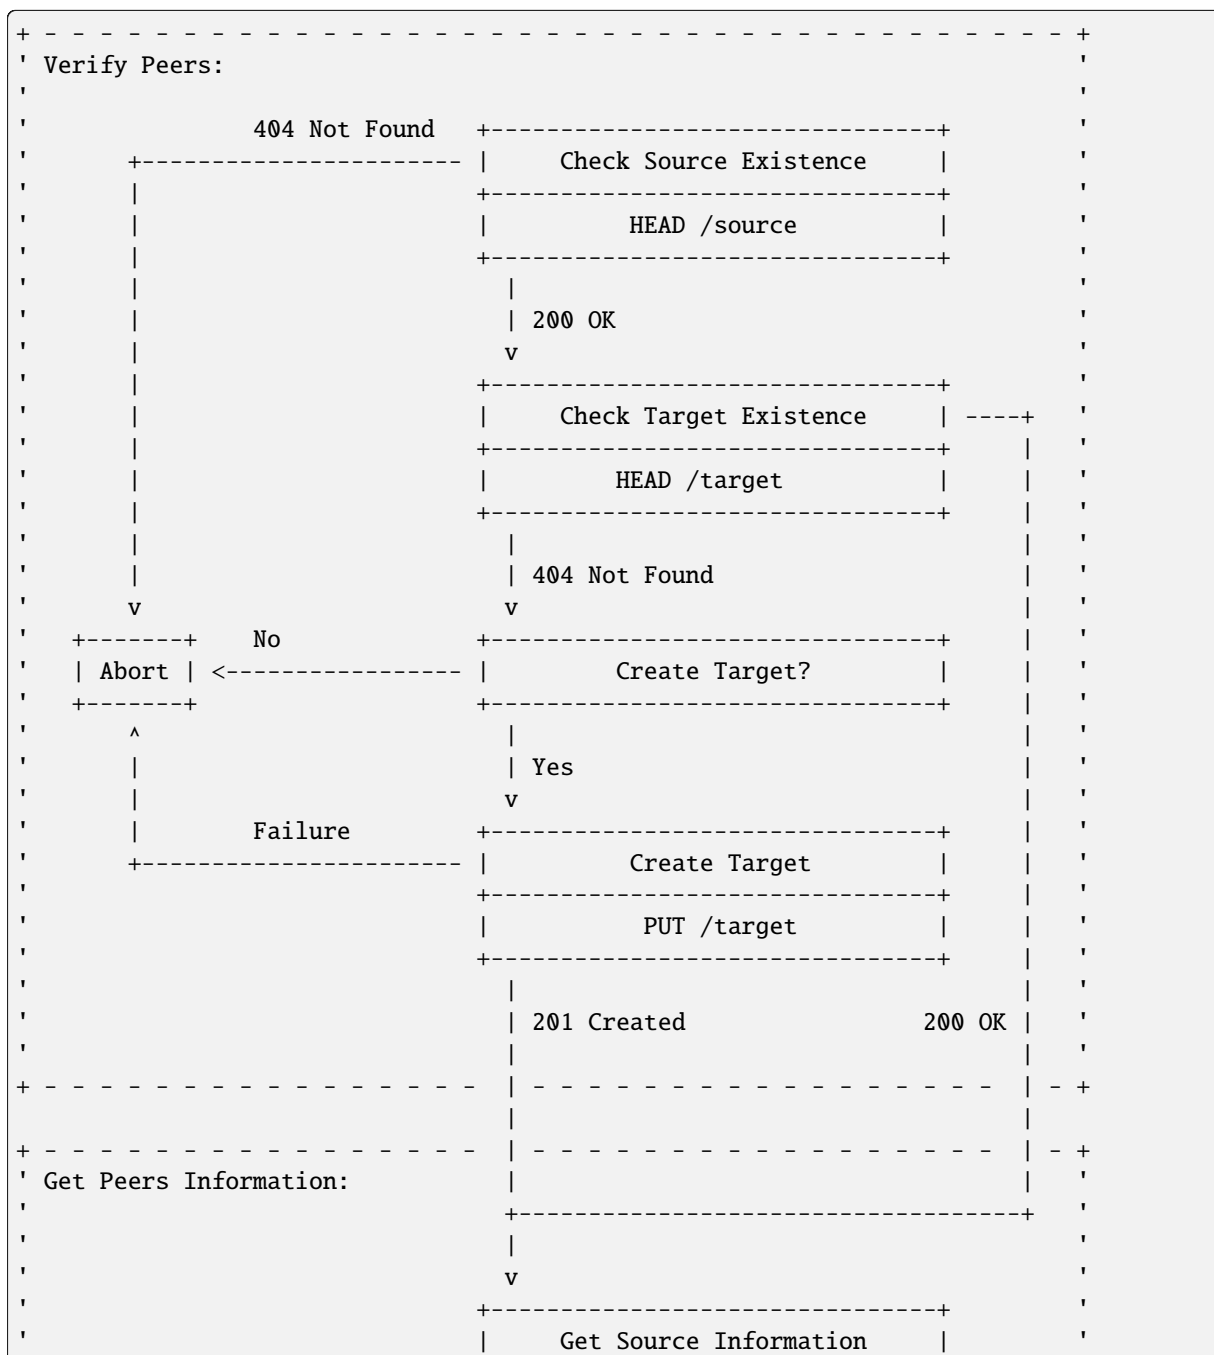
Verify Peers:

404 Not Found

Check Source Existence

HEAD /source

200 OK

Check Target Existence

HEAD /target

404 Not Found

No

Abort

Create Target?

Yes

Failure

Create Target

PUT /target

201 Created

200 OK

Get Peers Information:

Get Source Information